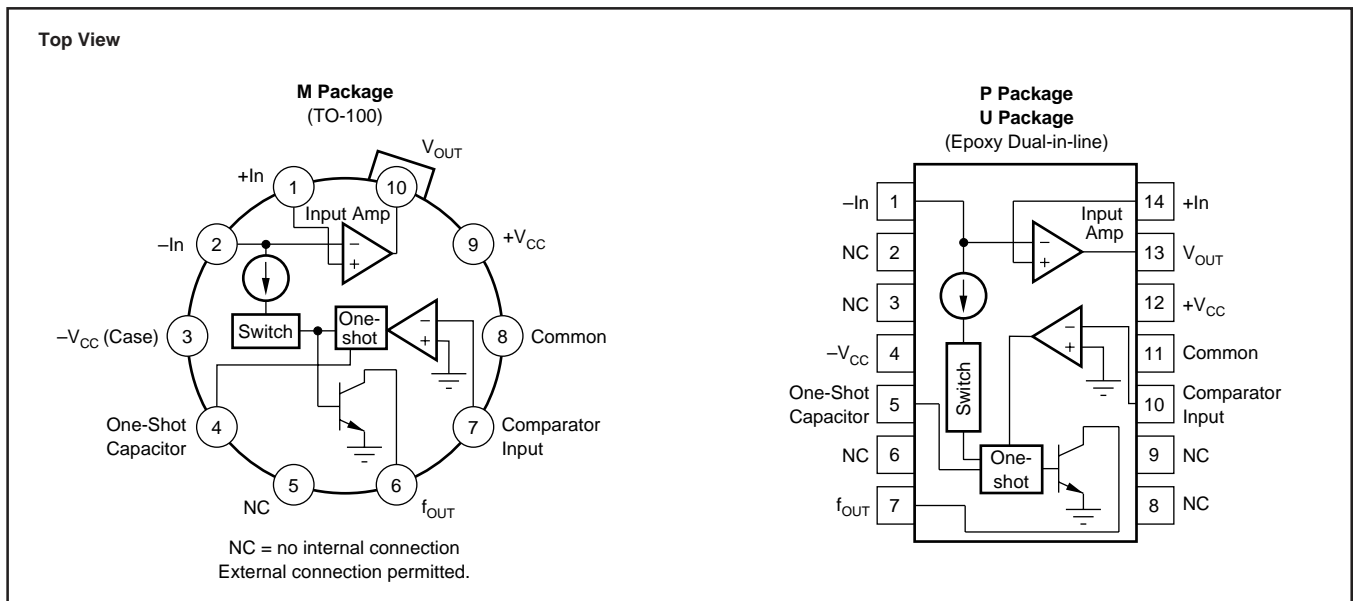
Top View

M Package
(TO-100)

$V_{OUT}$
+In 1 10
Input Amp
–In 2 9 $+V_{CC}$
–
+
Switch
One-shot
–
+
$-V_{CC}$ (Case) 3 8 Common
One-Shot Capacitor 4 7 Comparator Input
5 6
NC $f_{OUT}$

NC = no internal connection
External connection permitted.

P Package
U Package
(Epoxy Dual-in-line)

–In 1 14 +In
Input Amp
NC 2 – 13 $V_{OUT}$
+
NC 3 12 $+V_{CC}$
–
+
$-V_{CC}$ 4 11 Common
Switch
One-Shot Capacitor 5 10 Comparator Input
NC 6 One-shot 9 NC
$f_{OUT}$ 7 8 NC